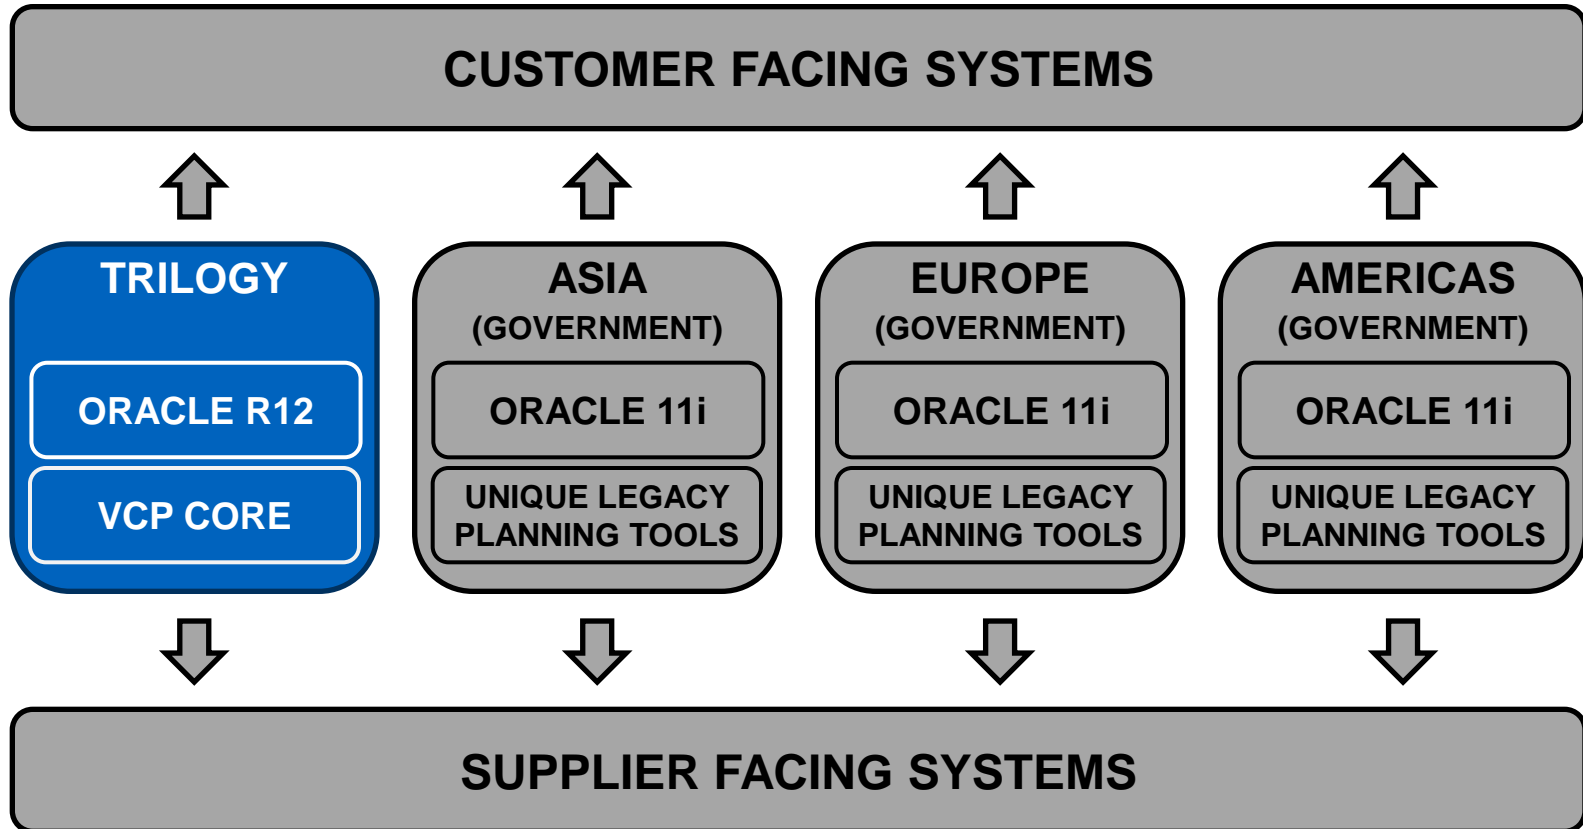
CUSTOMER FACING SYSTEMS

TRILOGY

ORACLE R12

VCP CORE

ASIA
(GOVERNMENT)

ORACLE 11i

UNIQUE LEGACY PLANNING TOOLS

EUROPE
(GOVERNMENT)

ORACLE 11i

UNIQUE LEGACY PLANNING TOOLS

AMERICAS
(GOVERNMENT)

ORACLE 11i

UNIQUE LEGACY PLANNING TOOLS

SUPPLIER FACING SYSTEMS